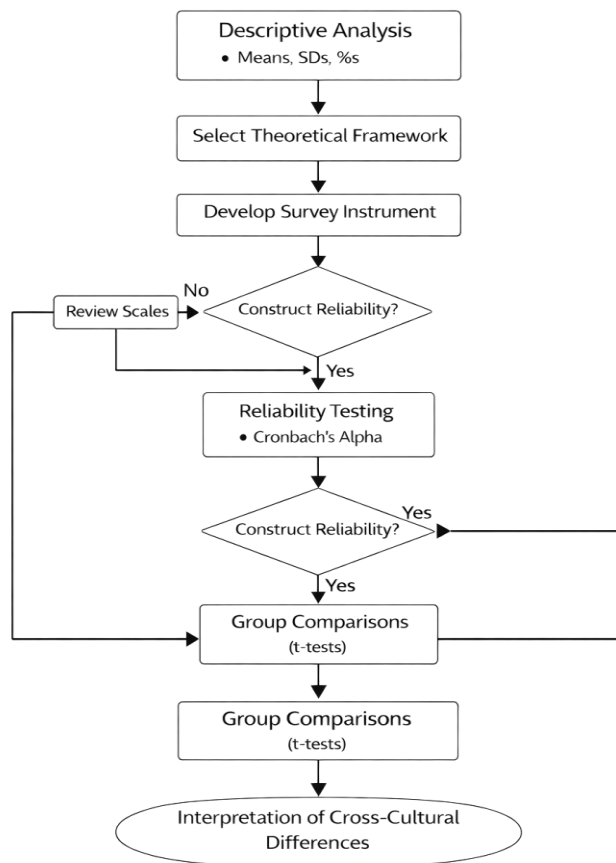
Descriptive Analysis

• Means, SDs, %s

Select Theoretical Framework

Develop Survey Instrument

Review Scales

No

Construct Reliability?

Yes

Reliability Testing

• Cronbach's Alpha

Yes

Construct Reliability?

Yes

Group Comparisons
(t-tests)

Group Comparisons
(t-tests)

Interpretation of Cross-Cultural Differences